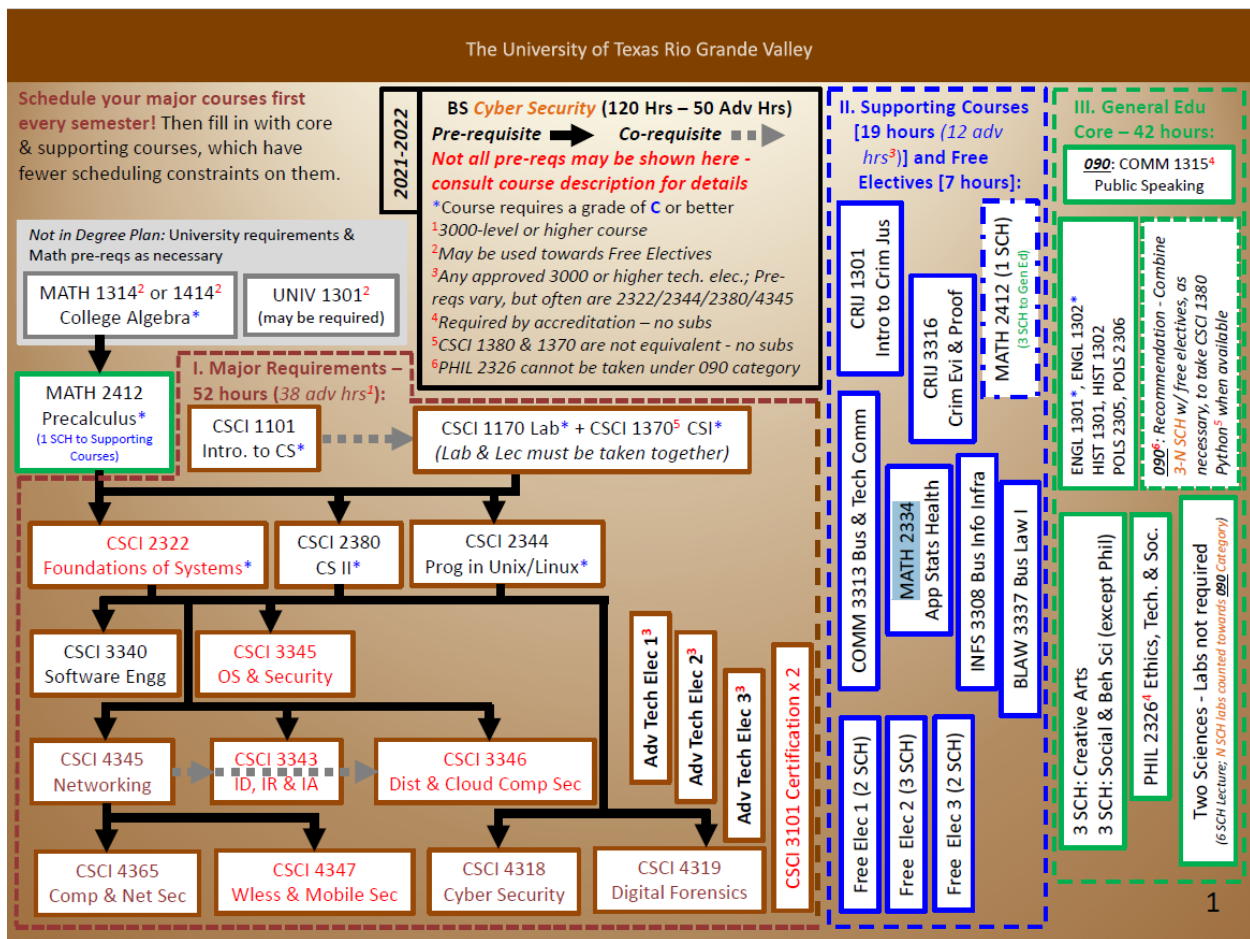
The University of Texas Rio Grande Valley

Schedule your major courses first every semester! Then fill in with core & supporting courses, which have fewer scheduling constraints on them.

2021-2022

BS Cyber Security (120 Hrs – 50 Adv Hrs)
Pre-requisite Co-requisite
Not all pre-reqs may be shown here - consult course description for details
*Course requires a grade of C or better
$^1$3000-level or higher course
$^2$May be used towards Free Electives
$^3$Any approved 3000 or higher tech. elec.; Pre-reqs vary, but often are 2322/2344/2380/4345
$^4$Required by accreditation – no subs
$^5$CSCI 1380 & 1370 are not equivalent - no subs
$^6$PHIL 2326 cannot be taken under 090 category

Not in Degree Plan: University requirements & Math pre-reqs as necessary

MATH 1314$^2$ or 1414$^2$ College Algebra*

UNIV 1301$^2$ (may be required)

MATH 2412 Precalculus* (1 SCH to Supporting Courses)

I. Major Requirements – 52 hours (38 adv hrs$^1$):

CSCI 1101 Intro. to CS*

CSCI 1170 Lab* + CSCI 1370$^5$ CSI* (Lab & Lec must be taken together)

CSCI 2322 Foundations of Systems*

CSCI 2380 CS II*

CSCI 2344 Prog in Unix/Linux*

CSCI 3340 Software Engg

CSCI 3345 OS & Security

CSCI 4345 Networking

CSCI 3343 ID, IR & IA

CSCI 3346 Dist & Cloud Comp Sec

Adv Tech Elec 1$^3$

Adv Tech Elec 2$^3$

Adv Tech Elec 3$^3$

CSCI 3101 Certification x 2

CSCI 4365 Comp & Net Sec

CSCI 4347 Wless & Mobile Sec

CSCI 4318 Cyber Security

CSCI 4319 Digital Forensics

II. Supporting Courses [19 hours (12 adv hrs$^3$)] and Free Electives [7 hours]:

CRIJ 1301 Intro to Crim Jus

CRIJ 3316 Crim Evi & Proof

MATH 2412 (1 SCH) (3 SCH to Gen Ed)

COMM 3313 Bus & Tech Comm

MATH 2334 App Stats Health

INFS 3308 Bus Info Infra

BLAW 3337 Bus Law I

Free Elec 1 (2 SCH)

Free Elec 2 (3 SCH)

Free Elec 3 (2 SCH)

III. General Edu Core – 42 hours:

090: COMM 1315$^4$ Public Speaking

ENGL 1301*, ENGL 1302* HIST 1301, HIST 1302 POLS 2305, POLS 2306

090$^6$: Recommendation - Combine 3-N SCH w/ free electives, as necessary, to take CSCI 1380 Python$^5$ when available

3 SCH: Creative Arts
3 SCH: Social & Beh Sci (except Phil)

PHIL 2326$^4$ Ethics, Tech. & Soc.

Two Sciences - Labs not required (6 SCH Lecture; N SCH labs counted towards 090 Category)

1